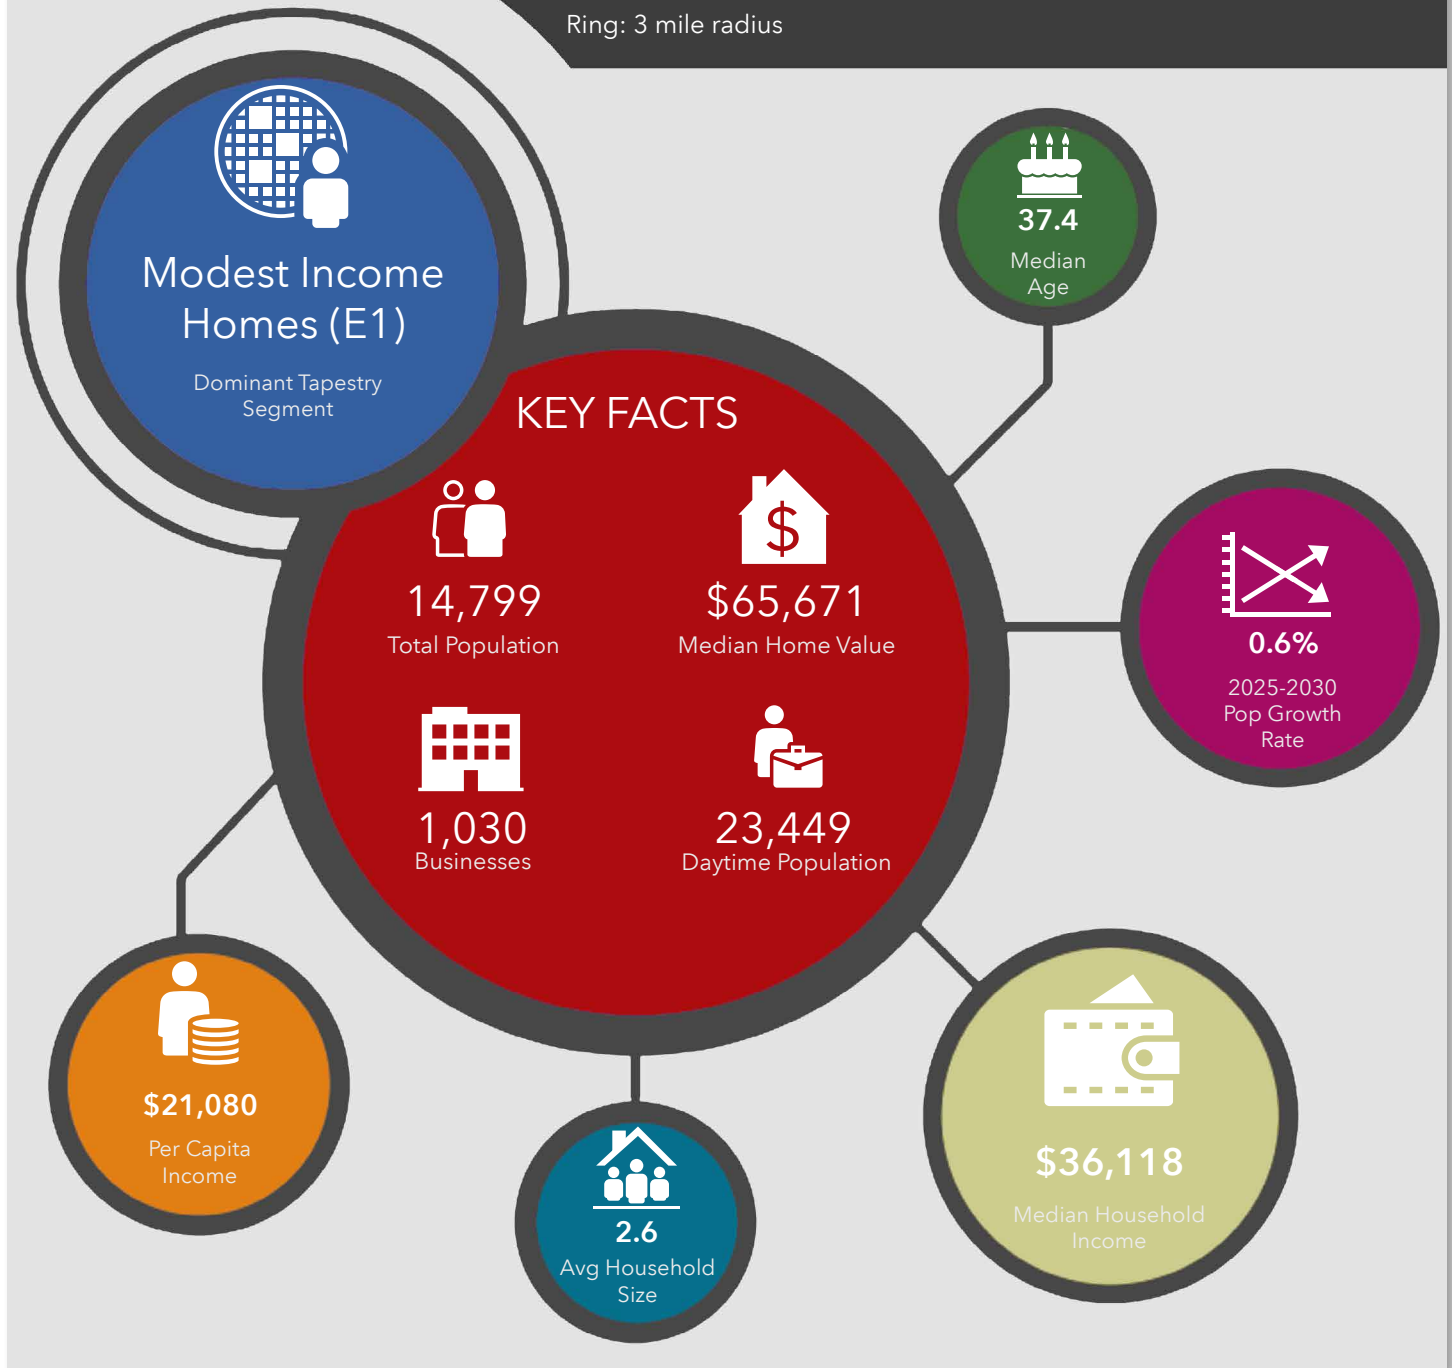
Ring: 3 mile radius

Modest Income Homes (E1)

Dominant Tapestry Segment

37.4
Median Age

KEY FACTS

14,799
Total Population

$65,671
Median Home Value

1,030
Businesses

23,449
Daytime Population

0.6%
2025-2030 Pop Growth Rate

$21,080
Per Capita Income

2.6
Avg Household Size

$36,118
Median Household Income